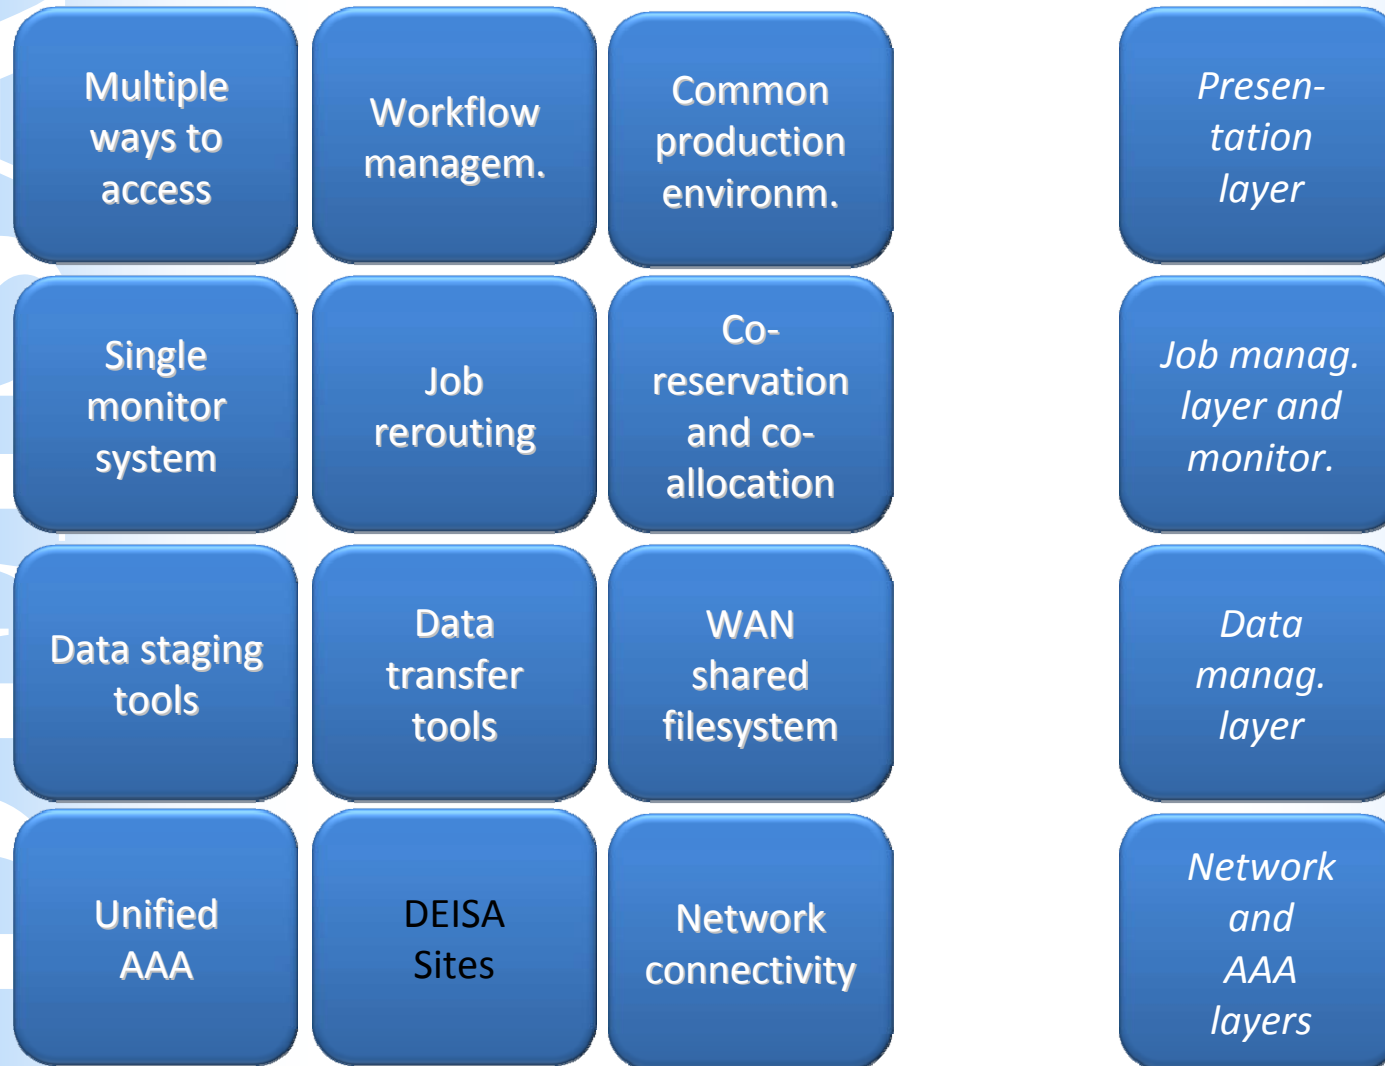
Multiple ways to access

Workflow managem.

Common production environm.

Presentation layer

Single monitor system

Job rerouting

Co-reservation and co-allocation

Job manag. layer and monitor.

Data staging tools

Data transfer tools

WAN shared filesystem

Data manag. layer

Unified AAA

DEISA Sites

Network connectivity

Network and AAA layers